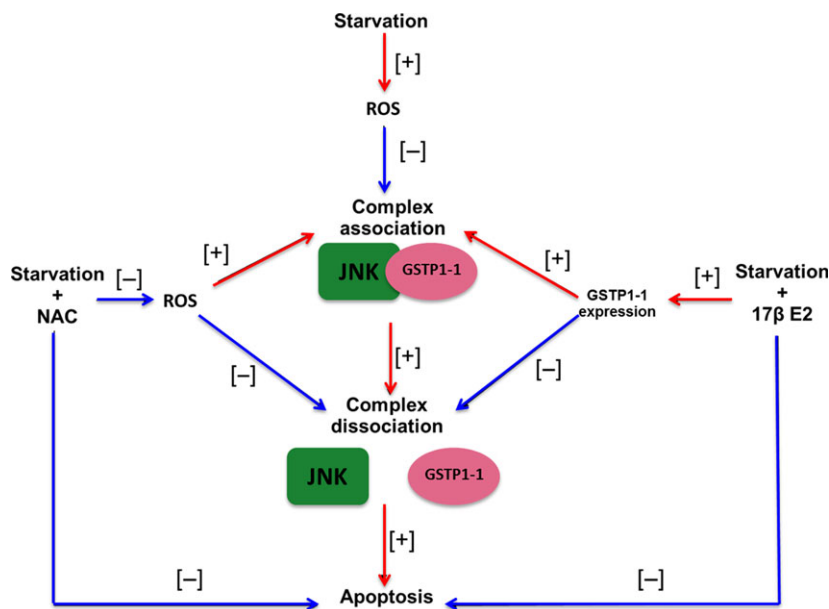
Starvation

[+]

ROS

[–]

Complex association

Starvation + NAC

[–]

ROS

[+]

JNK

GSTP1-1

[+]

GSTP1-1 expression

[+]

Starvation + 17β E2

[–]

[+]

[–]

Complex dissociation

JNK

GSTP1-1

[+]

[–]

[–]

Apoptosis